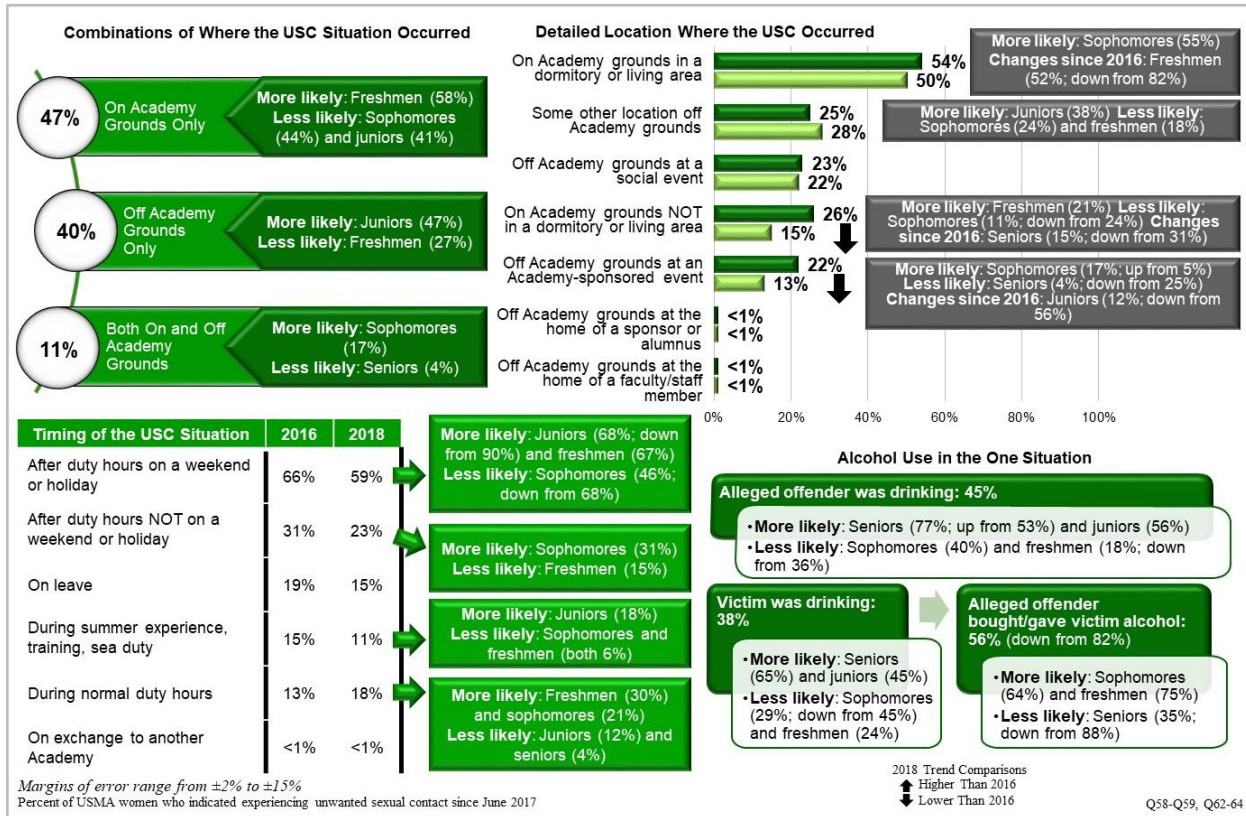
Combinations of Where the USC Situation Occurred

47% On Academy Grounds Only
More likely: Freshmen (58%) Less likely: Sophomores (44%) and juniors (41%)

40% Off Academy Grounds Only
More likely: Juniors (47%) Less likely: Freshmen (27%)

11% Both On and Off Academy Grounds
More likely: Sophomores (17%) Less likely: Seniors (4%)

Detailed Location Where the USC Occurred

On Academy grounds in a dormitory or living area 54% 50%
More likely: Sophomores (55%) Changes since 2016: Freshmen (52%; down from 82%)

Some other location off Academy grounds 25% 28%
More likely: Juniors (38%) Less likely: Sophomores (24%) and freshmen (18%)

Off Academy grounds at a social event 23% 22%

On Academy grounds NOT in a dormitory or living area 26% 15%
More likely: Freshmen (21%) Less likely: Sophomores (11%; down from 24%) Changes since 2016: Seniors (15%; down from 31%)

Off Academy grounds at an Academy-sponsored event 22% 13%
More likely: Sophomores (17%; up from 5%) Less likely: Seniors (4%; down from 25%) Changes since 2016: Juniors (12%; down from 56%)

Off Academy grounds at the home of a sponsor or alumnus <1% <1%

Off Academy grounds at the home of a faculty/staff member <1% <1%

0% 20% 40% 60% 80% 100%

| Timing of the USC Situation | 2016 | 2018 |
|---|---|---|
| After duty hours on a weekend or holiday | 66% | 59% |
| After duty hours NOT on a weekend or holiday | 31% | 23% |
| On leave | 19% | 15% |
| During summer experience, training, sea duty | 15% | 11% |
| During normal duty hours | 13% | 18% |
| On exchange to another Academy | <1% | <1% |

More likely: Juniors (68%; down from 90%) and freshmen (67%) Less likely: Sophomores (46%; down from 68%)

More likely: Sophomores (31%) Less likely: Freshmen (15%)

More likely: Juniors (18%) Less likely: Sophomores and freshmen (both 6%)

More likely: Freshmen (30%) and sophomores (21%) Less likely: Juniors (12%) and seniors (4%)

Alcohol Use in the One Situation

Alleged offender was drinking: 45%
• More likely: Seniors (77%; up from 53%) and juniors (56%)
• Less likely: Sophomores (40%) and freshmen (18%; down from 36%)

Victim was drinking: 38%
• More likely: Seniors (65%) and juniors (45%)
• Less likely: Sophomores (29%; down from 45%) and freshmen (24%)

Alleged offender bought/gave victim alcohol: 56% (down from 82%)
• More likely: Sophomores (64%) and freshmen (75%)
• Less likely: Seniors (35%; down from 88%)

Margins of error range from ±2% to ±15%
Percent of USMA women who indicated experiencing unwanted sexual contact since June 2017

2018 Trend Comparisons
Higher Than 2016
Lower Than 2016

Q58-Q59, Q62-64